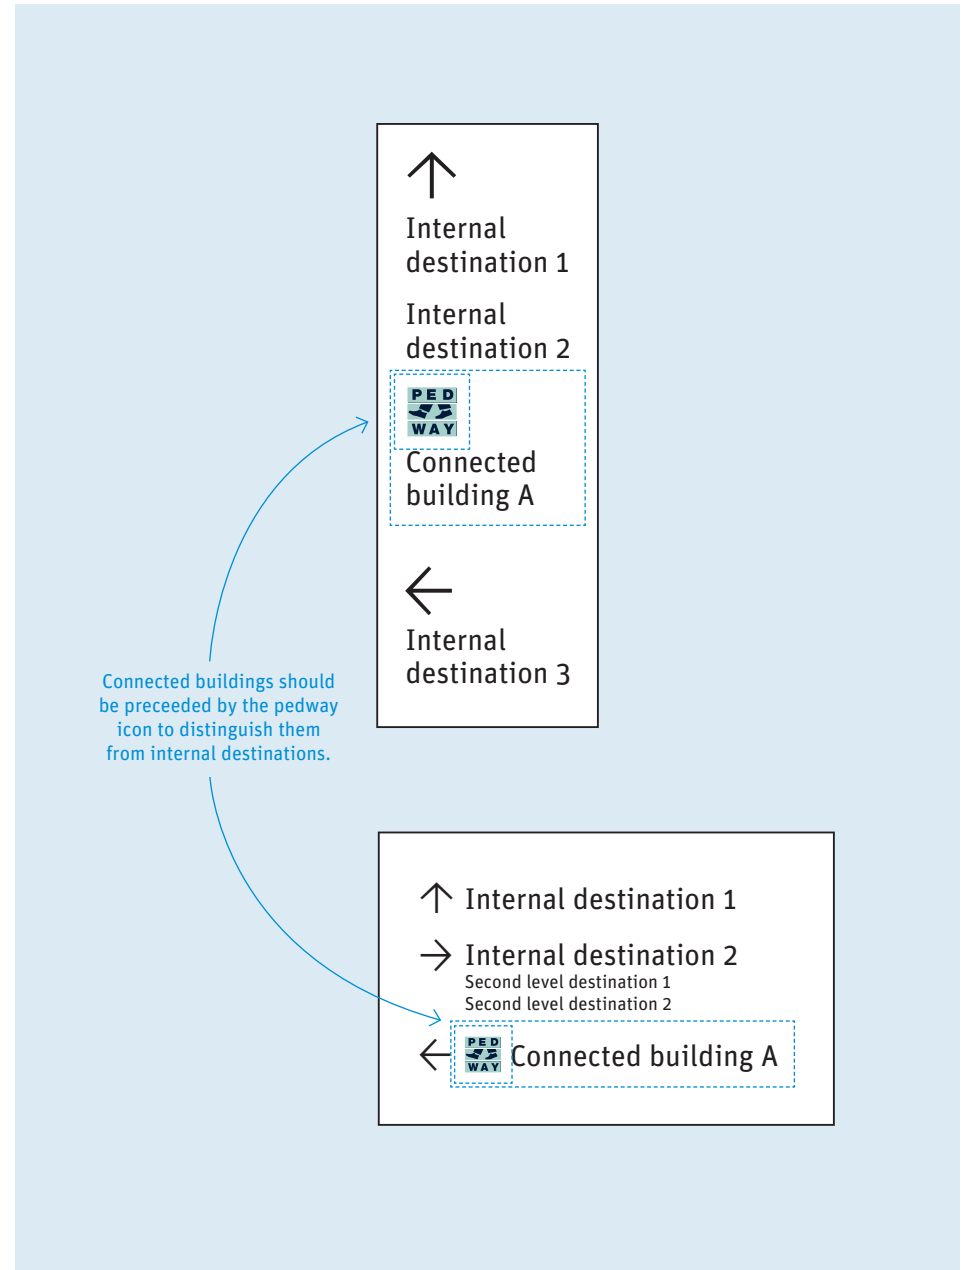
Internal destination 1

Internal destination 2

PED WAY

Connected building A

Internal destination 3

Connected buildings should be preceeded by the pedway icon to distinguish them from internal destinations.

Internal destination 1

Internal destination 2
Second level destination 1
Second level destination 2

PED WAY Connected building A